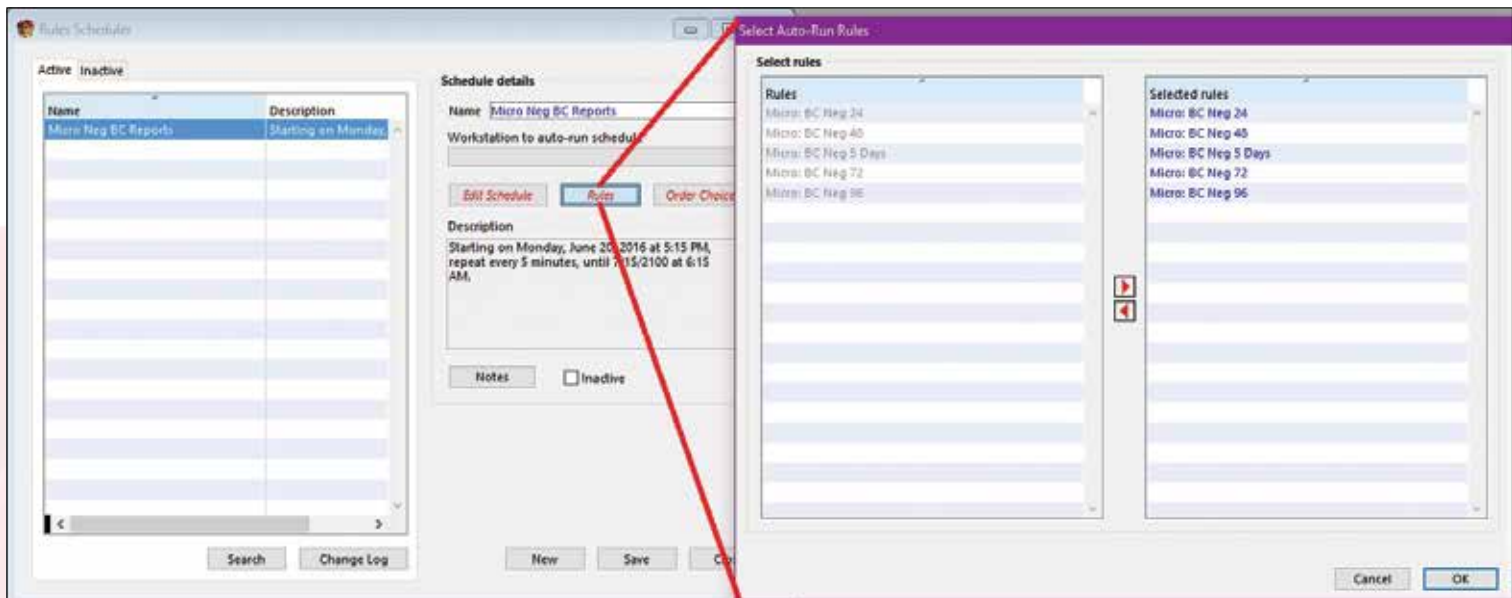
Rules Scheduler

Active Inactive

| Name | Description |
|---|---|
| Micro Neg BC Reports | Starting on Monday, |

Search Change Log

Schedule details

Name Micro Neg BC Reports

Workstation to auto-run schedule

Edit Schedule Rules Order Choice

Description

Starting on Monday, June 20 2016 at 5:15 PM, repeat every 5 minutes, until 7/15/2100 at 6:15 AM.

Notes Inactive

New Save Cl

Select Auto-Run Rules

Select rules

| Rules |
|---|
| Micro: BC Neg 24 |
| Micro: BC Neg 48 |
| Micro: BC Neg 5 Days |
| Micro: BC Neg 72 |
| Micro: BC Neg 96 |

| Selected rules |
|---|
| Micro: BC Neg 24 |
| Micro: BC Neg 48 |
| Micro: BC Neg 5 Days |
| Micro: BC Neg 72 |
| Micro: BC Neg 96 |

Cancel OK